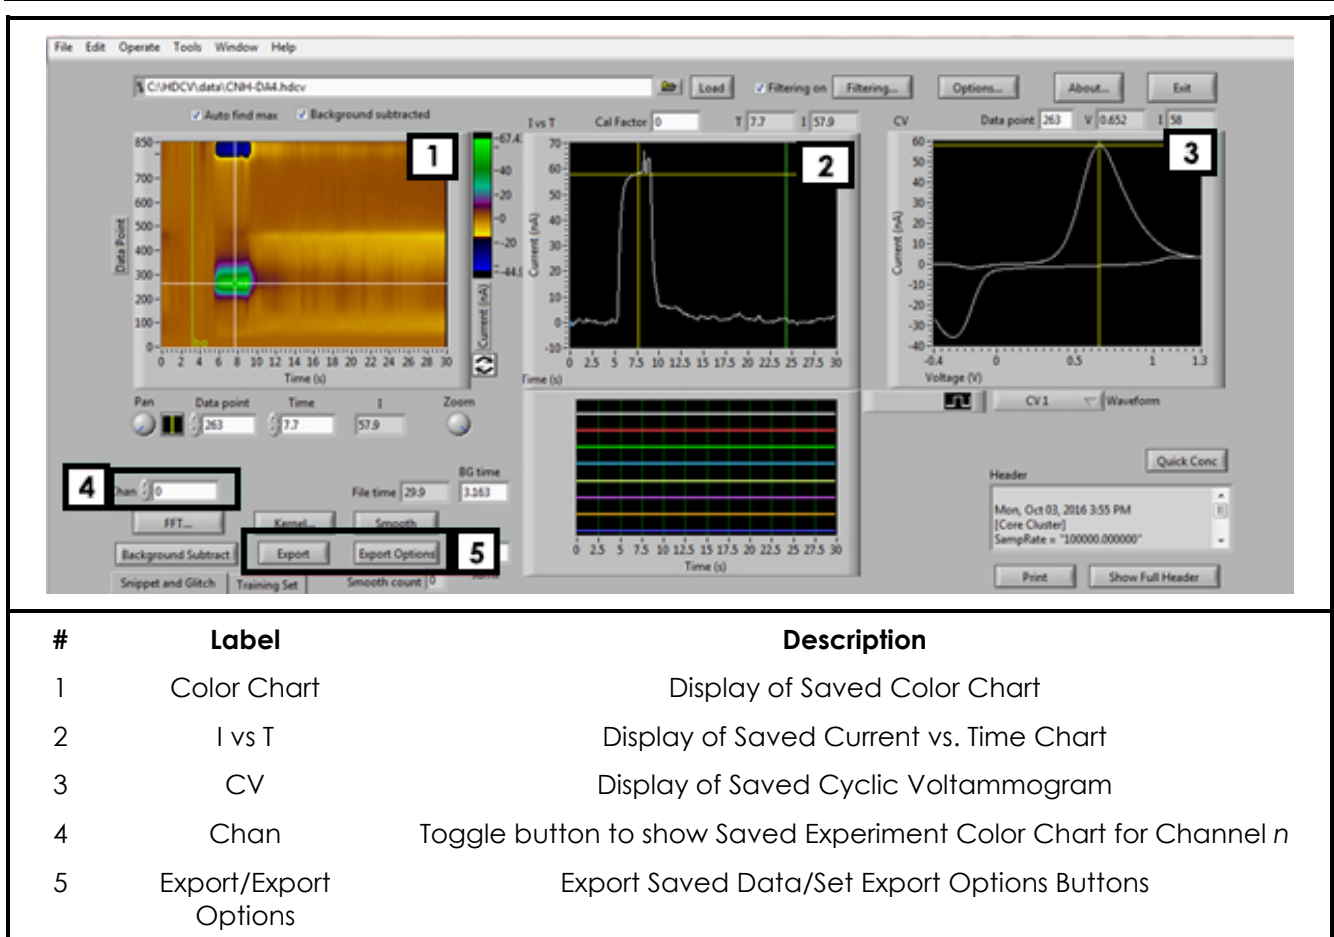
File Edit Operate Tools Window Help

C:\HDCV\data\CNH-DA4.hdcv Load Filtering on Filtering... Options... About... Exit

Auto find max Background subtracted

1

2

3

I vs T Cal Factor 0 T 7.7 I 57.9

CV Data point 263 V 0.652 I 58

850 700 600 500 400 300 200 100 0

Data Point

0 2 4 6 8 10 12 14 16 18 20 22 24 26 28 30

Time (s)

67.4 40 20 0 -20 -44.5

Current (nA)

70 60 50 40 30 20 10 0 -10

Current (nA)

0 2.5 5 7.5 10 12.5 15 17.5 20 22.5 25 27.5 30

Time (s)

60 50 40 30 20 10 0 -10 -20 -30 -40

Current (nA)

-0.4 0 0.5 1 1.3

Voltage (V)

CV 1 Waveform

Pan Data point 263 Time 7.7 I 57.9 Zoom

4

Chan 0

File time 29.9 BG time 3.163

FFT... Kernel... Smooth

Background Subtract Export Export Options

5

Snippet and Glitch Training Set Smooth count 0

0 2.5 5 7.5 10 12.5 15 17.5 20 22.5 25 27.5 30

Time (s)

Quick Conc

Header

Mon, Oct 03, 2016 3:55 PM
[Core Cluster]
SampRate = "100000.000000"

Print Show Full Header

| # | Label | Description |
|---|---|---|
| 1 | Color Chart | Display of Saved Color Chart |
| 2 | I vs T | Display of Saved Current vs. Time Chart |
| 3 | CV | Display of Saved Cyclic Voltammogram |
| 4 | Chan | Toggle button to show Saved Experiment Color Chart for Channel *n* |
| 5 | Export/Export Options | Export Saved Data/Set Export Options Buttons |